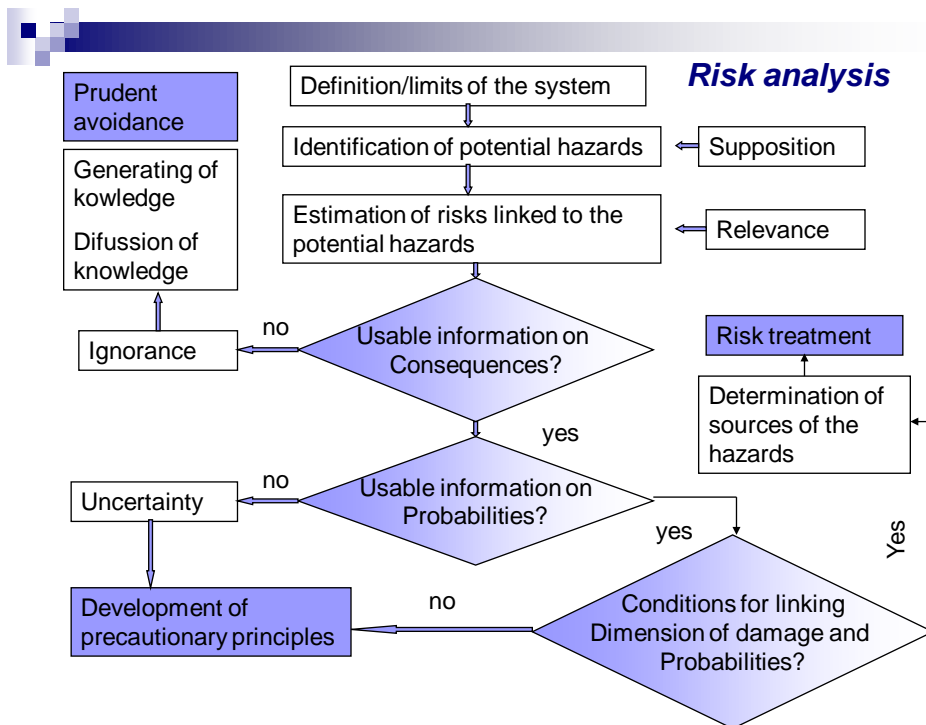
Risk analysis

Prudent avoidance

Generating of kowledge

Difussion of knowledge

Definition/limits of the system

Identification of potential hazards

Supposition

Estimation of risks linked to the potential hazards

Relevance

no

Ignorance

Usable information on Consequences?

Risk treatment

Determination of sources of the hazards

yes

no

Uncertainty

Usable information on Probabilities?

yes

Yes

Development of precautionary principles

no

Conditions for linking Dimension of damage and Probabilities?